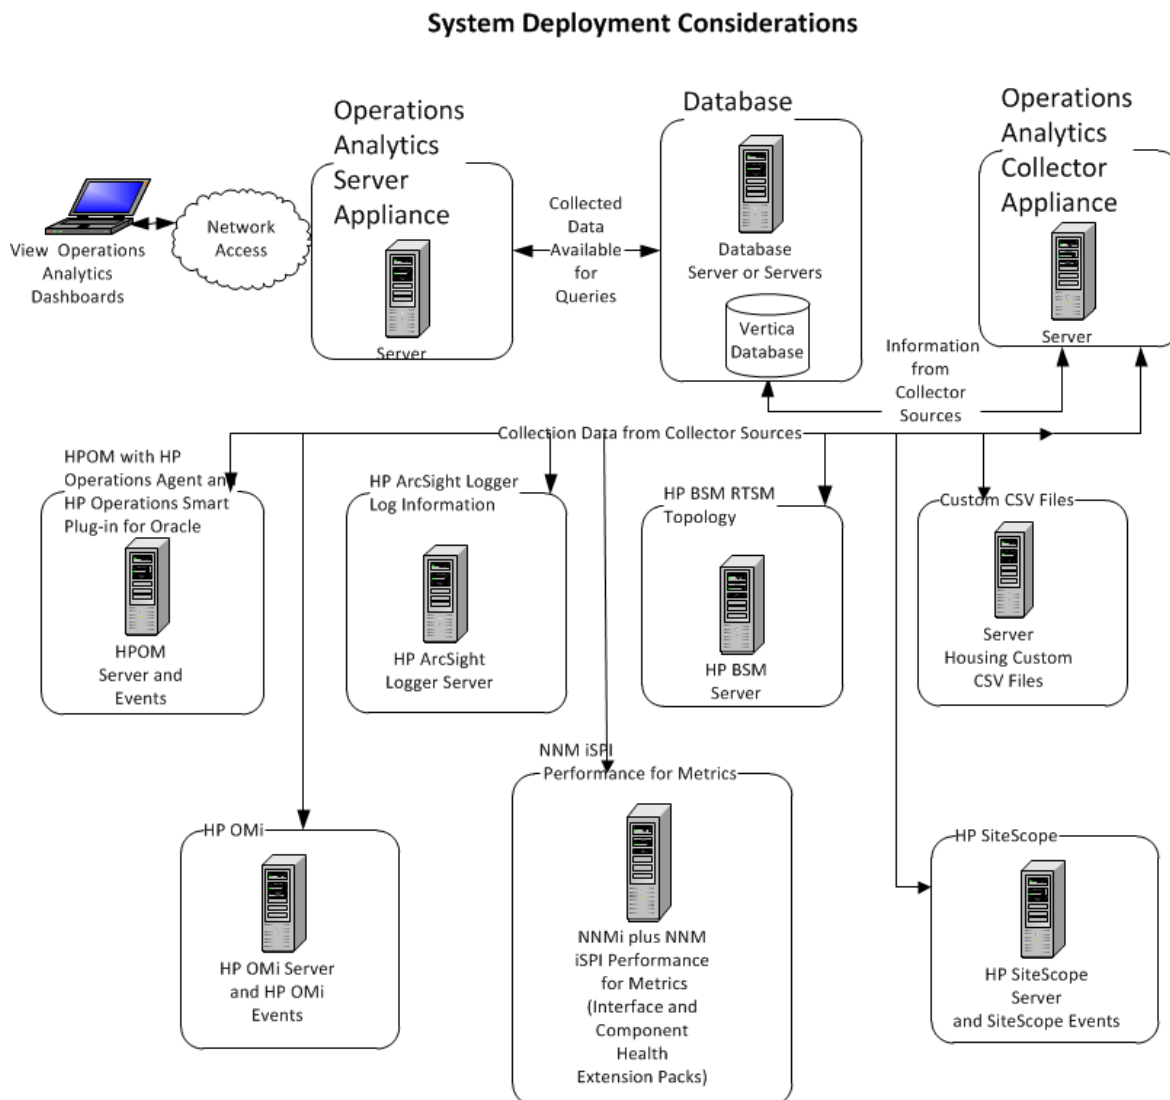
System Deployment Considerations

View Operations Analytics Dashboards

Network Access

Operations Analytics Server Appliance

Server

Collected Data Available for Queries

Database

Database Server or Servers

Vertica Database

Operations Analytics Collector Appliance

Server

Information from Collector Sources

Collection Data from Collector Sources

HPOM with HP Operations Agent and HP Operations Smart Plug-in for Oracle

HPOM Server and Events

HP ArcSight Logger Log Information

HP ArcSight Logger Server

HP BSM RTSM Topology

HP BSM Server

Custom CSV Files

Server Housing Custom CSV Files

NNM iSPI Performance for Metrics

NNMi plus NNM iSPI Performance for Metrics (Interface and Component Health Extension Packs)

HP OMi

HP OMi Server and HP OMi Events

HP SiteScope

HP SiteScope Server and SiteScope Events